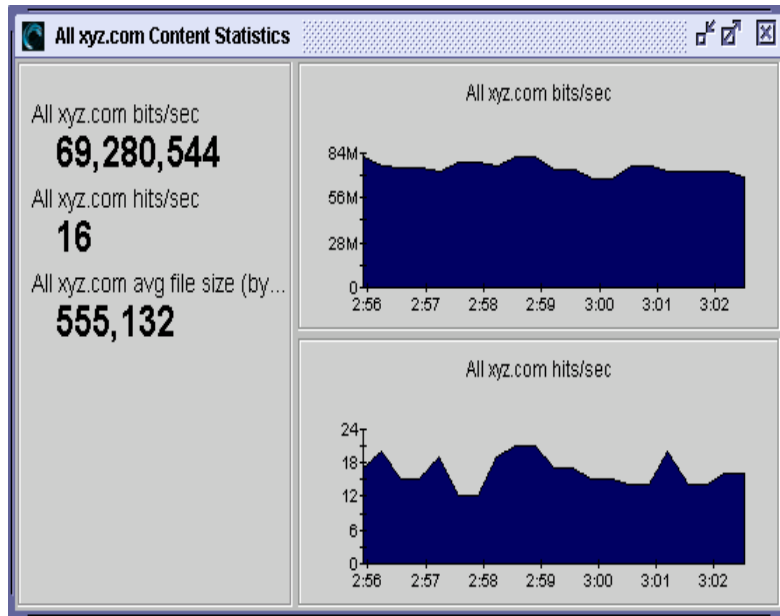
All xyz.com Content Statistics

All xyz.com bits/sec
69,280,544
All xyz.com hits/sec
16
All xyz.com avg file size (by...
555,132

All xyz.com bits/sec

84M
56M
28M
0
2:56 2:57 2:58 2:59 3:00 3:01 3:02

All xyz.com hits/sec

24
18
12
6
0
2:56 2:57 2:58 2:59 3:00 3:01 3:02